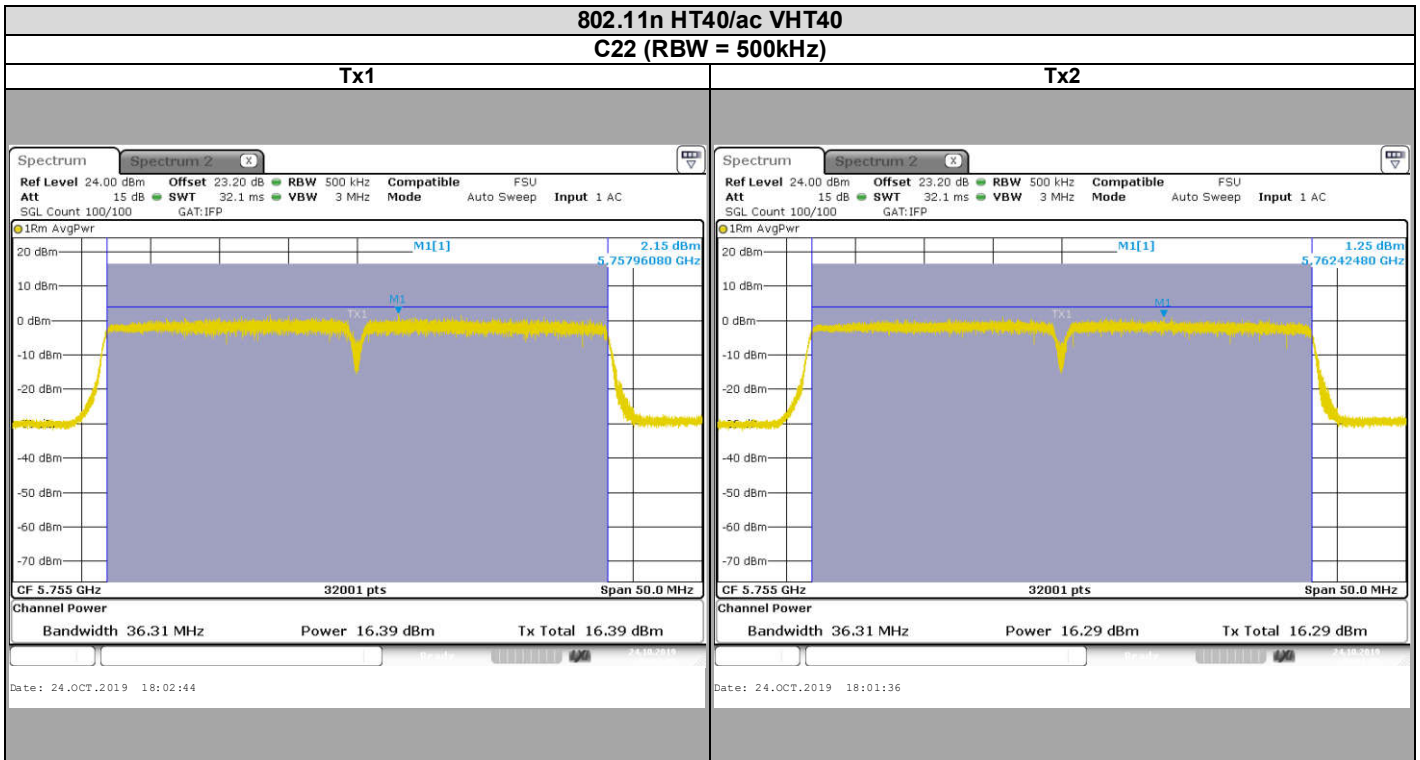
802.11n HT40/ac VHT40

C22 (RBW = 500kHz)

| Tx1 | Tx2 |
|---|---|

Spectrum | Spectrum 2

Ref Level 24.00 dBm Offset 23.20 dB RBW 500 kHz Compatible FSU
Att 15 dB SWT 32.1 ms VBW 3 MHz Mode Auto Sweep Input 1 AC
SGL Count 100/100 GAT:IFP

1Rm AvgPwr

M1[1] 2.15 dBm 5.75796080 GHz

20 dBm
10 dBm
0 dBm
-10 dBm
-20 dBm
-40 dBm
-50 dBm
-60 dBm
-70 dBm

M1
TX1

CF 5.755 GHz 32001 pts Span 50.0 MHz

Channel Power

Bandwidth 36.31 MHz Power 16.39 dBm Tx Total 16.39 dBm

Date: 24.OCT.2019 18:02:44

Spectrum | Spectrum 2

Ref Level 24.00 dBm Offset 23.20 dB RBW 500 kHz Compatible FSU
Att 15 dB SWT 32.1 ms VBW 3 MHz Mode Auto Sweep Input 1 AC
SGL Count 100/100 GAT:IFP

1Rm AvgPwr

M1[1] 1.25 dBm 5.76242480 GHz

20 dBm
10 dBm
0 dBm
-10 dBm
-20 dBm
-40 dBm
-50 dBm
-60 dBm
-70 dBm

M1
TX1

CF 5.755 GHz 32001 pts Span 50.0 MHz

Channel Power

Bandwidth 36.31 MHz Power 16.29 dBm Tx Total 16.29 dBm

Date: 24.OCT.2019 18:01:36